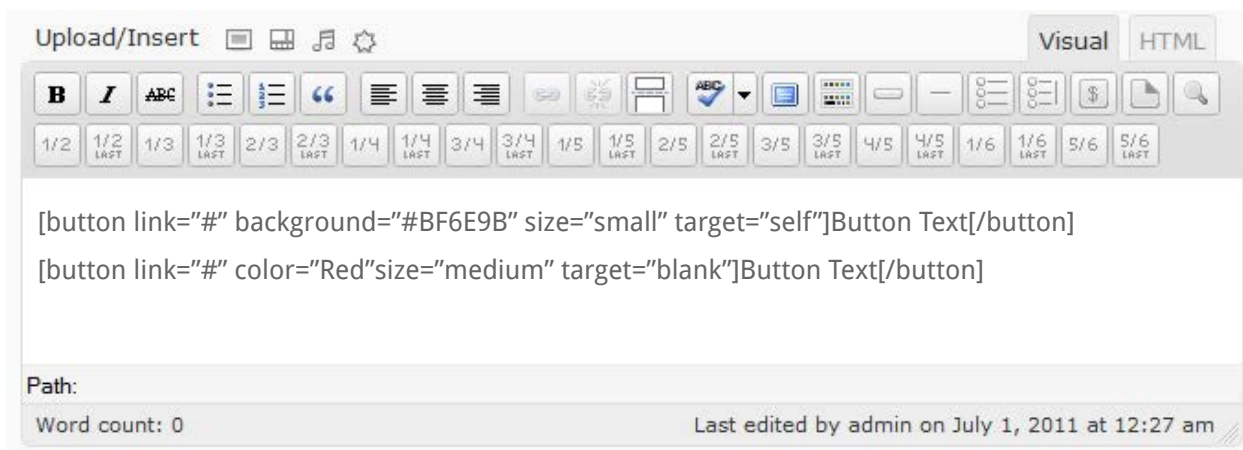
Upload/Insert

Visual HTML

B I ABC 66 ABC $

1/2 1/2 LAST 1/3 1/3 LAST 2/3 2/3 LAST 1/4 1/4 LAST 3/4 3/4 LAST 1/5 1/5 LAST 2/5 2/5 LAST 3/5 3/5 LAST 4/5 4/5 LAST 1/6 1/6 LAST 5/6 5/6 LAST

[button link="#" background="#BF6E9B" size="small" target="self"]Button Text[/button]

[button link="#" color="Red"size="medium" target="blank"]Button Text[/button]

Path:

Word count: 0

Last edited by admin on July 1, 2011 at 12:27 am